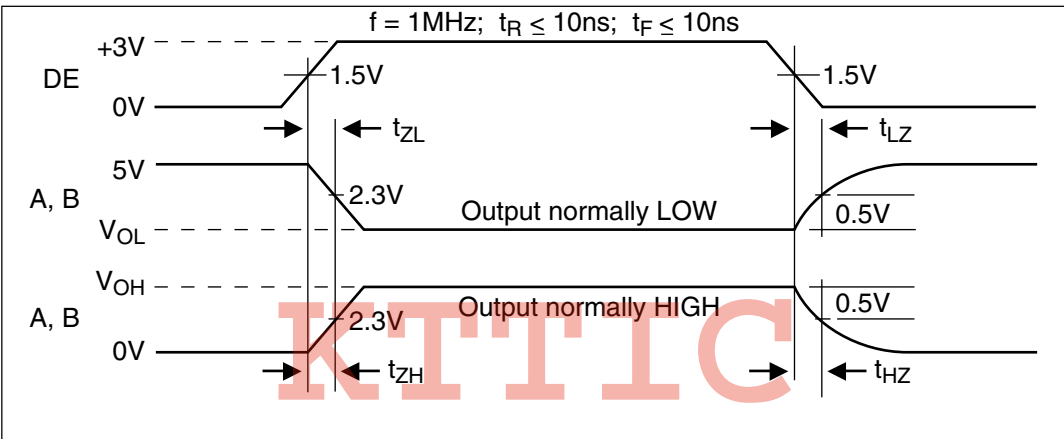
f = 1MHz; $t_R \leq 10ns$; $t_F \leq 10ns$

+3V

DE

1.5V

1.5V

0V

$t_{ZL}$

$t_{LZ}$

5V

A, B

2.3V

Output normally LOW

0.5V

$V_{OL}$

$V_{OH}$

Output normally HIGH

0.5V

A, B

2.3V

0V

$t_{ZH}$

$t_{HZ}$

KTTIC